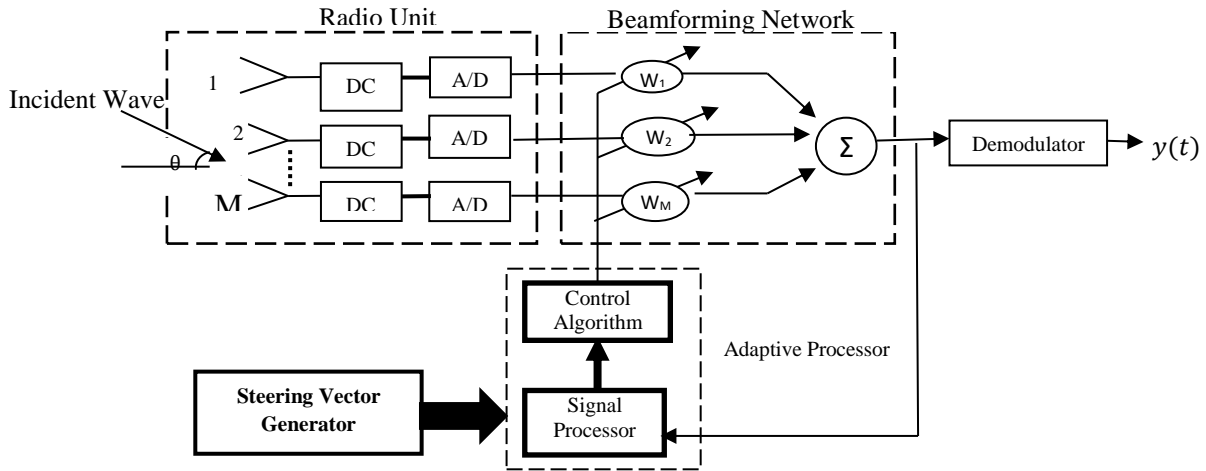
Radio Unit

Beamforming Network

Incident Wave

θ

1

2

M

DC

DC

DC

A/D

A/D

A/D

$W_1$

$W_2$

$W_M$

Σ

Demodulator

$y(t)$

Control Algorithm

Adaptive Processor

Steering Vector Generator

Signal Processor